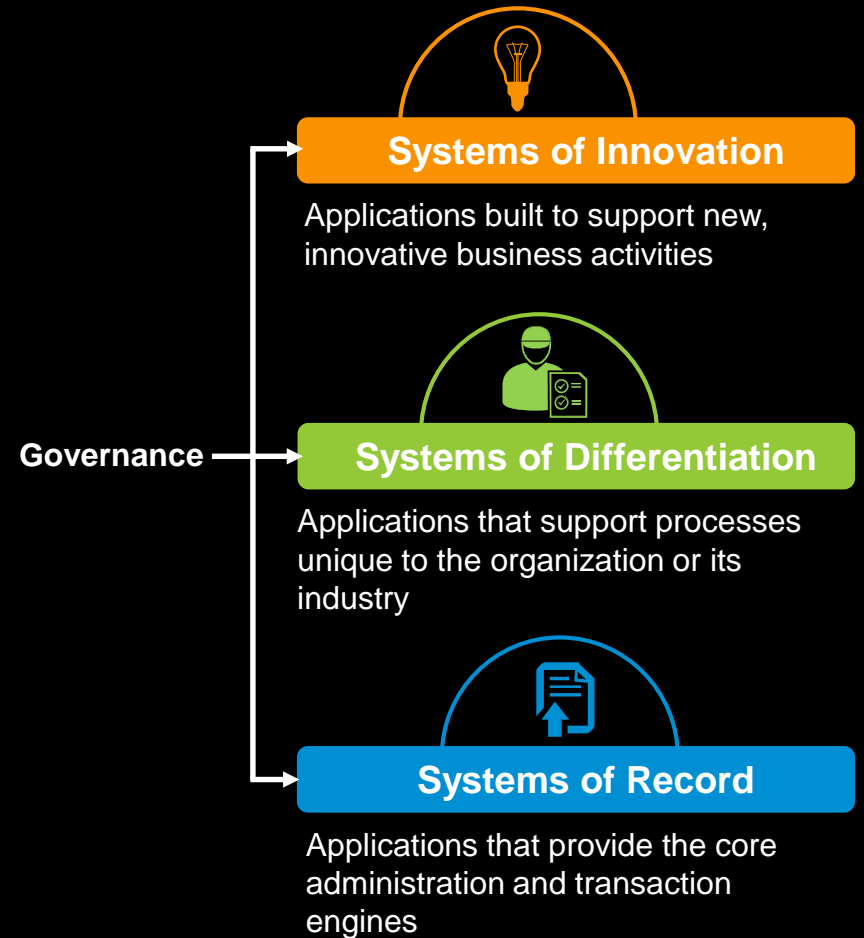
Systems of Innovation

Applications built to support new, innovative business activities

Governance

Systems of Differentiation

Applications that support processes unique to the organization or its industry

Systems of Record

Applications that provide the core administration and transaction engines